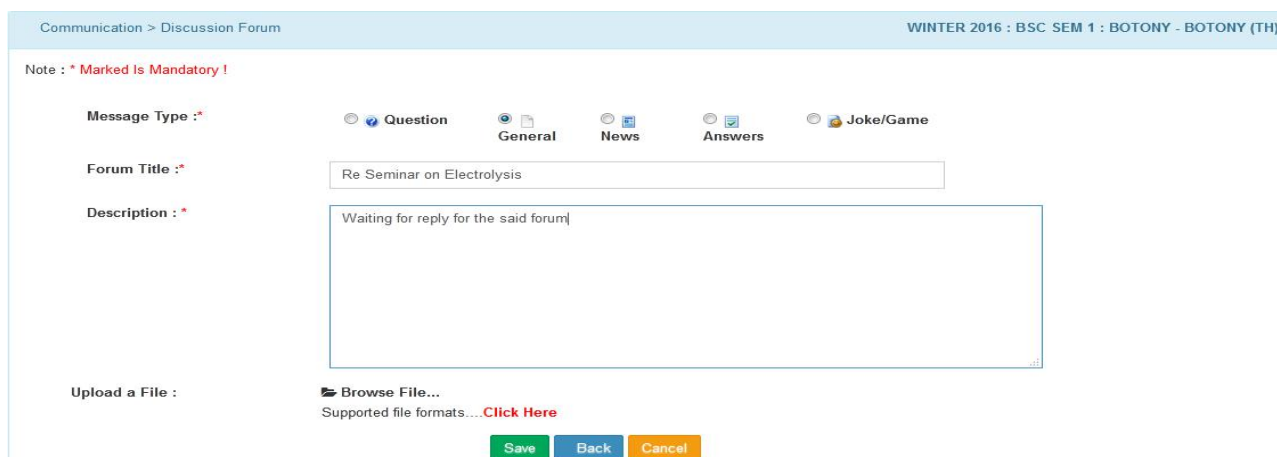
Communication > Discussion Forum

WINTER 2016 : BSC SEM 1 : BOTONY - BOTONY (TH)

Note : * Marked Is Mandatory !

Message Type :*

Question

General

News

Answers

Joke/Game

Forum Title :*

Re Seminar on Electrolysis

Description : *

Waiting for reply for the said forum

Upload a File :

Browse File...

Supported file formats....Click Here

Save

Back

Cancel